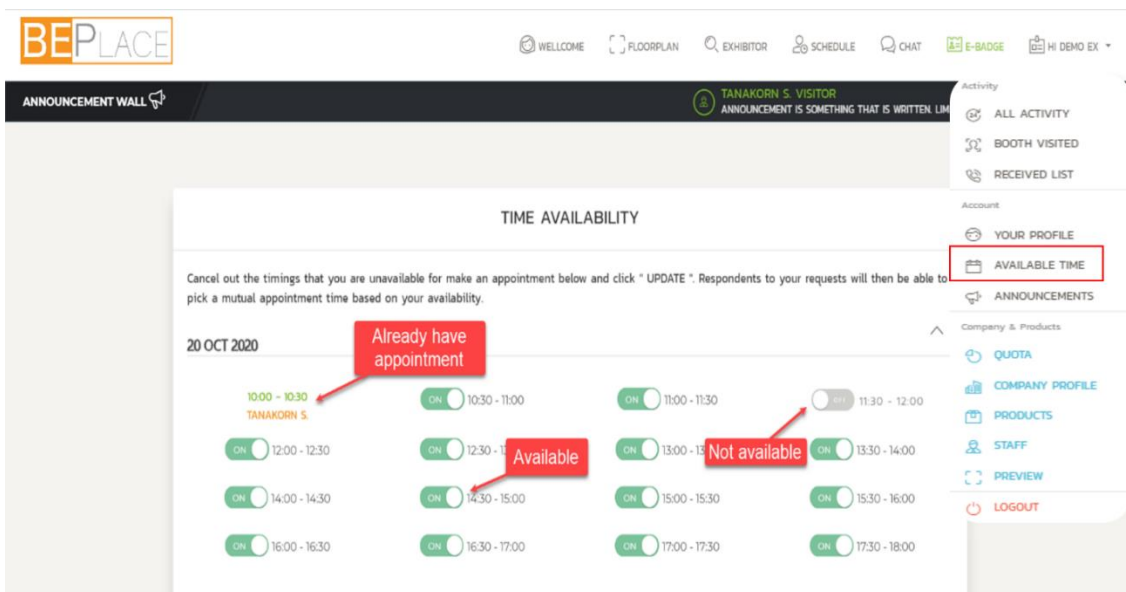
BEPLACE

WELLCOME FLOORPLAN EXHIBITOR SCHEDULE CHAT E-BADGE HI DEMO EX

ANNOUNCEMENT WALL

TANAKORN S. VISITOR
ANNOUNCEMENT IS SOMETHING THAT IS WRITTEN. LIM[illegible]

Activity
ALL ACTIVITY
BOOTH VISITED
RECEIVED LIST
Account
YOUR PROFILE
AVAILABLE TIME
ANNOUNCEMENTS
Company & Products
QUOTA
COMPANY PROFILE
PRODUCTS
STAFF
PREVIEW
LOGOUT

TIME AVAILABILITY

Cancel out the timings that you are unavailable for make an appointment below and click " UPDATE ". Respondents to your requests will then be able to pick a mutual appointment time based on your availability.

20 OCT 2020

Already have appointment

Available

Not available

10:00 - 10:30
TANAKORN S.

ON 10:30 - 11:00
ON 11:00 - 11:30
OFF 11:30 - 12:00
ON 12:00 - 12:30
ON 12:30 - 1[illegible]
ON 13:00 - 13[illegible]
ON 13:30 - 14:00
ON 14:00 - 14:30
ON 14:30 - 15:00
ON 15:00 - 15:30
ON 15:30 - 16:00
ON 16:00 - 16:30
ON 16:30 - 17:00
ON 17:00 - 17:30
ON 17:30 - 18:00